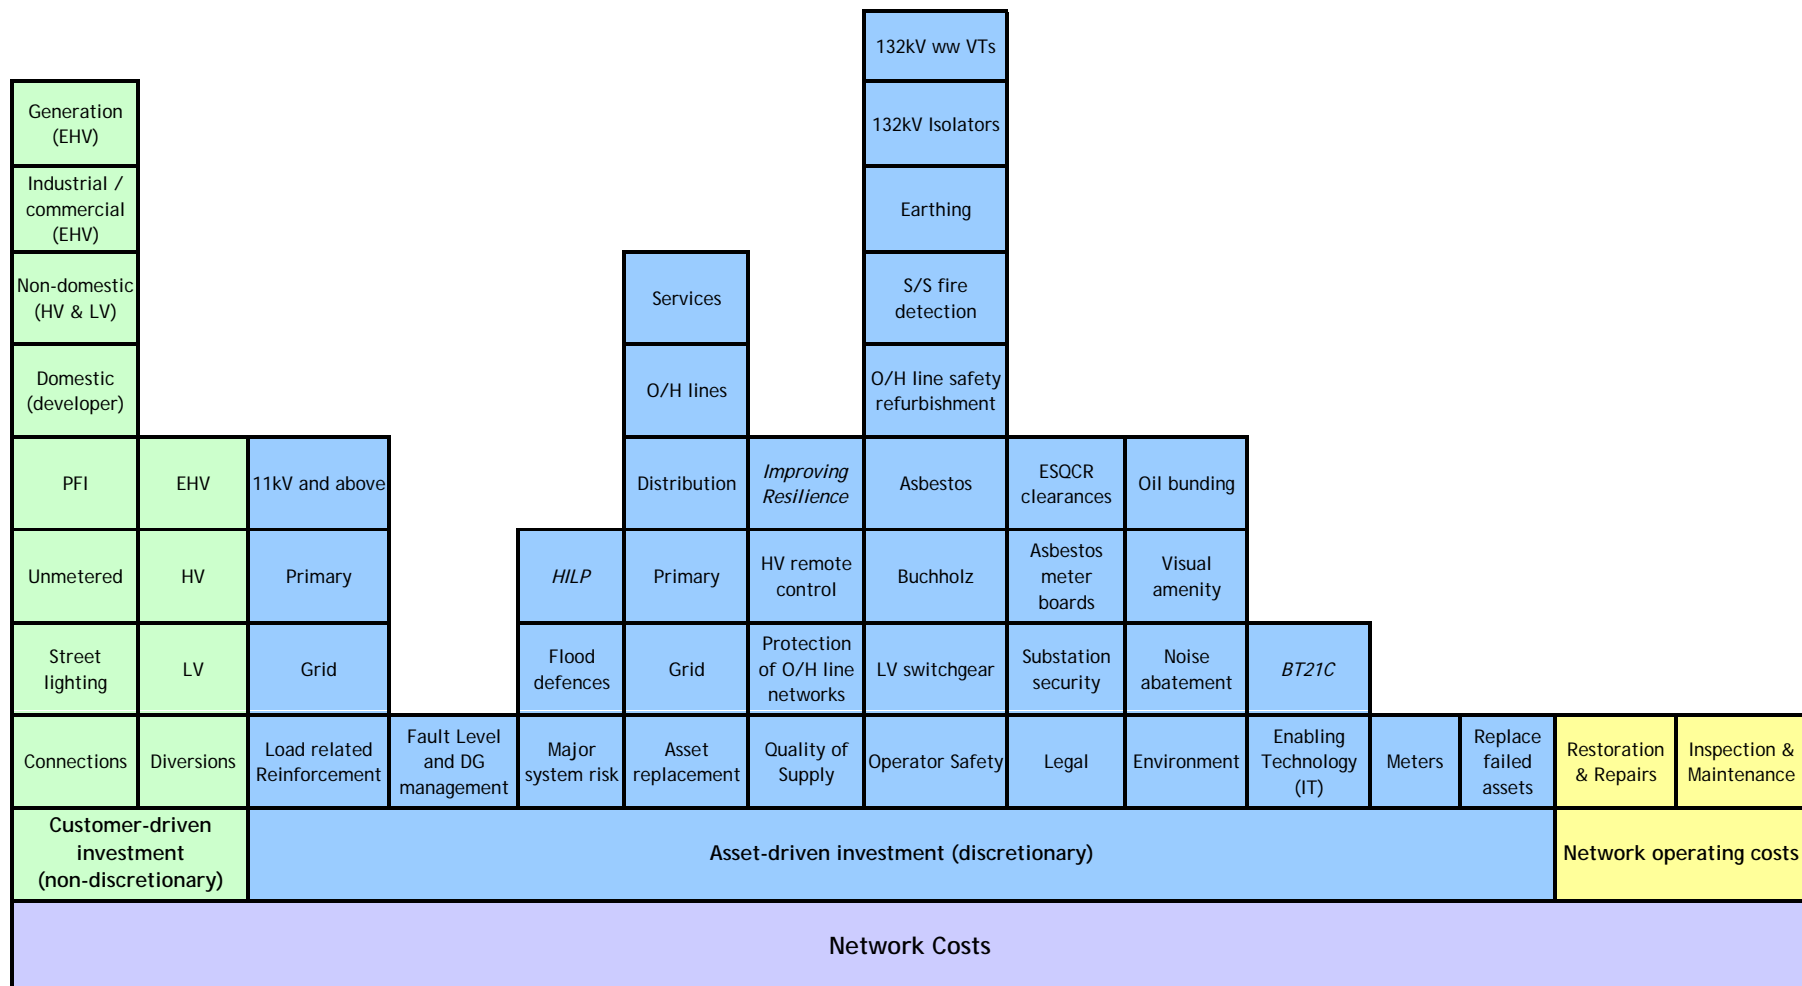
132kV ww VTs

132kV Isolators

Earthing

S/S fire detection

O/H line safety refurbishment

Generation (EHV)

Industrial / commercial (EHV)

Non-domestic (HV & LV)

Domestic (developer)

Services

O/H lines

PFI

EHV

11kV and above

Distribution

*Improving Resilience*

Asbestos

ESQCR clearances

Oil bunding

Unmetered

HV

Primary

*HILP*

Primary

HV remote control

Buchholz

Asbestos meter boards

Visual amenity

Street lighting

LV

Grid

Flood defences

Grid

Protection of O/H line networks

LV switchgear

Substation security

Noise abatement

*BT21C*

Connections

Diversions

Load related Reinforcement

Fault Level and DG management

Major system risk

Asset replacement

Quality of Supply

Operator Safety

Legal

Environment

Enabling Technology (IT)

Meters

Replace failed assets

Restoration & Repairs

Inspection & Maintenance

Customer-driven investment (non-discretionary)

Asset-driven investment (discretionary)

Network operating costs

Network Costs